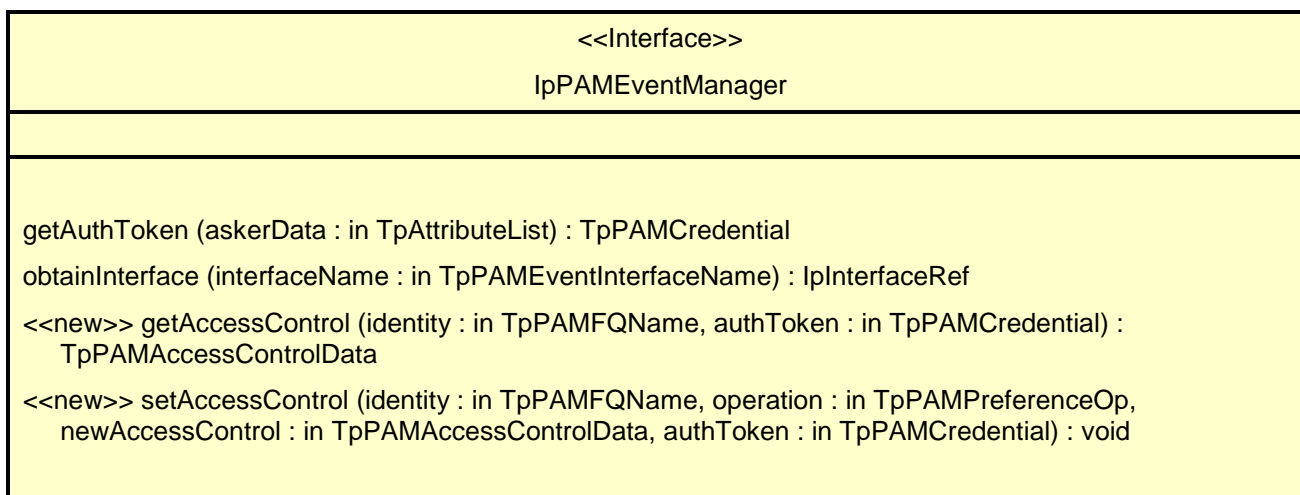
<<Interface>>

IpPAMEventManager

getAuthToken (askerData : in TpAttributeList) : TpPAMCredential

obtainInterface (interfaceName : in TpPAMEventInterfaceName) : IpInterfaceRef

<<new>> getAccessControl (identity : in TpPAMFQName, authToken : in TpPAMCredential) : TpPAMAccessControlData

<<new>> setAccessControl (identity : in TpPAMFQName, operation : in TpPAMPreferenceOp, newAccessControl : in TpPAMAccessControlData, authToken : in TpPAMCredential) : void